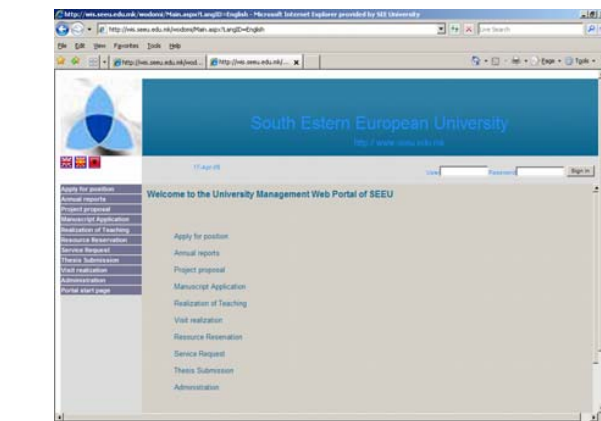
http://wms.seeu.edu.mk/wodons/Main.aspx?LangID=English - Microsoft Internet Explorer provided by SEE University

http://wms.seeu.edu.mk/wodons/Main.aspx?LangID=English

Live Search

File Edit View Favorites Tools Help

http://wms.seeu.edu.mk/wod... http://wms.seeu.edu.mk/...

Page Tools

South Estern European University

http://www.seeu.edu.mk

17-Apr-08

User Password Sign in

Apply for position
Annual reports
Project proposal
Manuscript Application
Realization of Teaching
Resource Reservation
Service Request
Thesis Submission
Visit realization
Administration
Portal start page

Welcome to the University Management Web Portal of SEEU

Apply for position

Annual reports

Project proposal

Manuscript Application

Realization of Teaching

Visit realization

Resource Reservation

Service Request

Thesis Submission

Administration